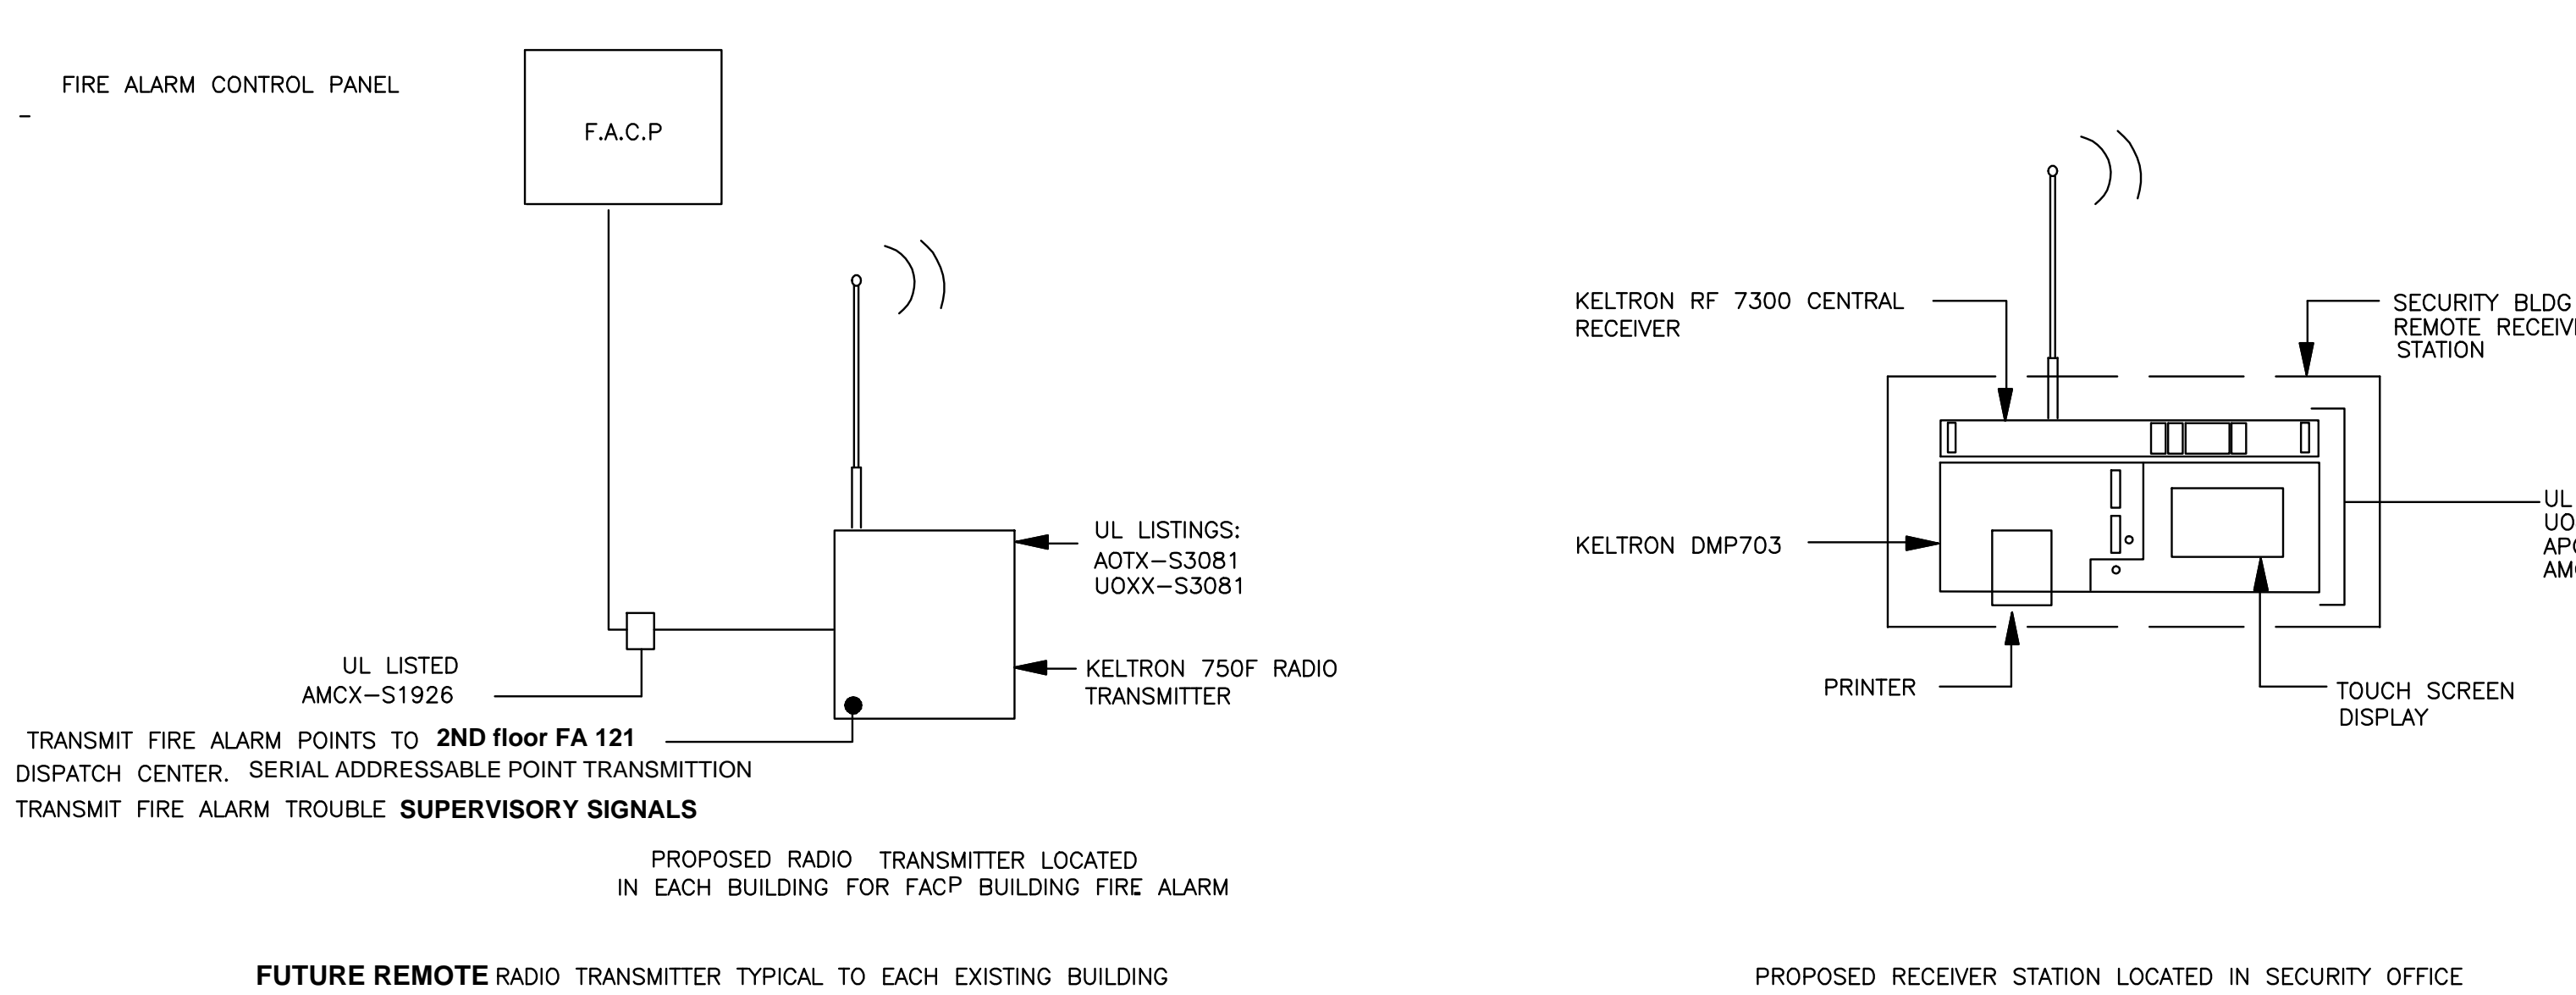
FIRE ALARM CONTROL PANEL

F.A.C.P

UL LISTINGS:
AOTX–S3081
UOXX–S3081

KELTRON 750F RADIO TRANSMITTER

UL LISTED
AMCX–S1926

TRANSMIT FIRE ALARM POINTS TO 2ND floor FA 121 DISPATCH CENTER. SERIAL ADDRESSABLE POINT TRANSMITTION

TRANSMIT FIRE ALARM TROUBLE SUPERVISORY SIGNALS

PROPOSED RADIO TRANSMITTER LOCATED IN EACH BUILDING FOR FACP BUILDING FIRE ALARM

FUTURE REMOTE RADIO TRANSMITTER TYPICAL TO EACH EXISTING BUILDING

KELTRON RF 7300 CENTRAL RECEIVER

SECURITY BLDG
REMOTE RECEIV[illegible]
STATION

KELTRON DMP703

UL
UO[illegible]
APO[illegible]
AM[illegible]

PRINTER

TOUCH SCREEN DISPLAY

PROPOSED RECEIVER STATION LOCATED IN SECURITY OFFICE